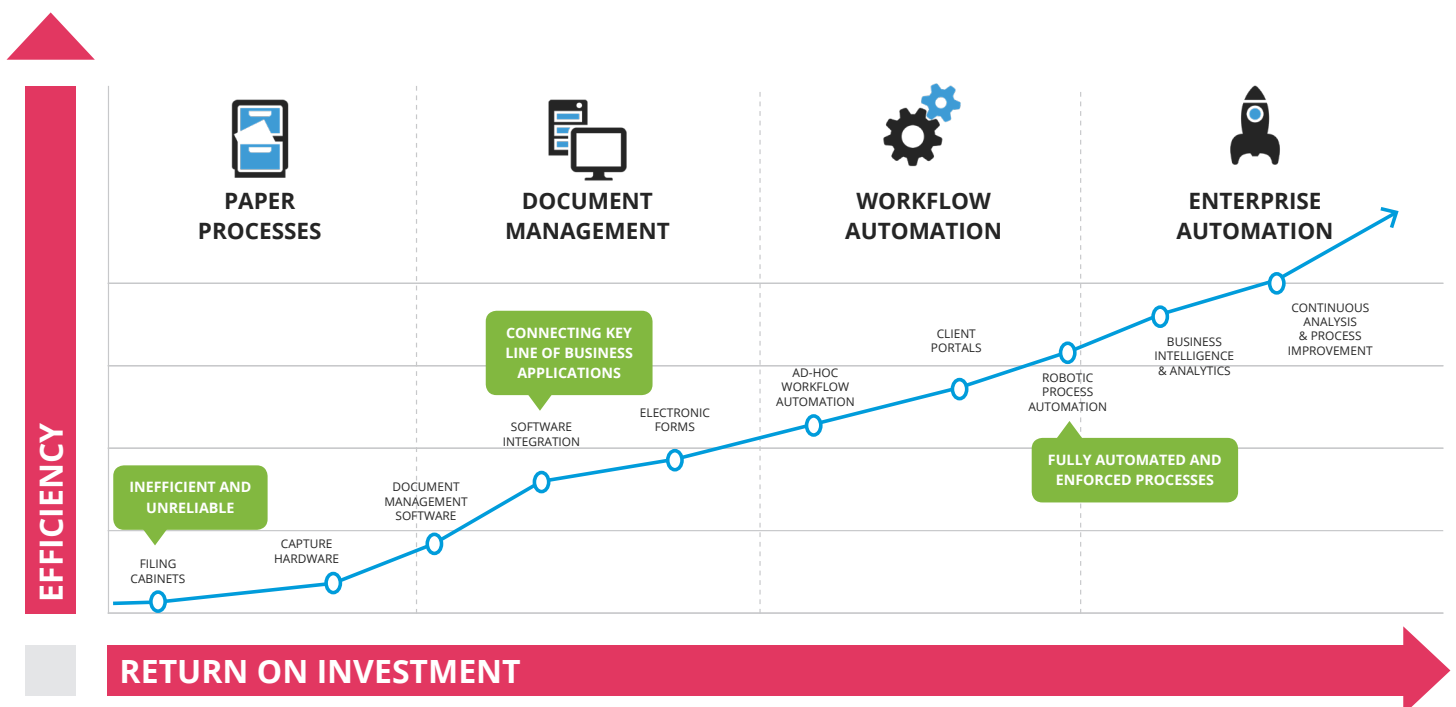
PAPER PROCESSES

DOCUMENT MANAGEMENT

WORKFLOW AUTOMATION

ENTERPRISE AUTOMATION

EFFICIENCY

CONNECTING KEY LINE OF BUSINESS APPLICATIONS

CLIENT PORTALS

CONTINUOUS ANALYSIS & PROCESS IMPROVEMENT

BUSINESS INTELLIGENCE & ANALYTICS

AD-HOC WORKFLOW AUTOMATION

ROBOTIC PROCESS AUTOMATION

ELECTRONIC FORMS

SOFTWARE INTEGRATION

FULLY AUTOMATED AND ENFORCED PROCESSES

DOCUMENT MANAGEMENT SOFTWARE

INEFFICIENT AND UNRELIABLE

CAPTURE HARDWARE

FILING CABINETS

RETURN ON INVESTMENT